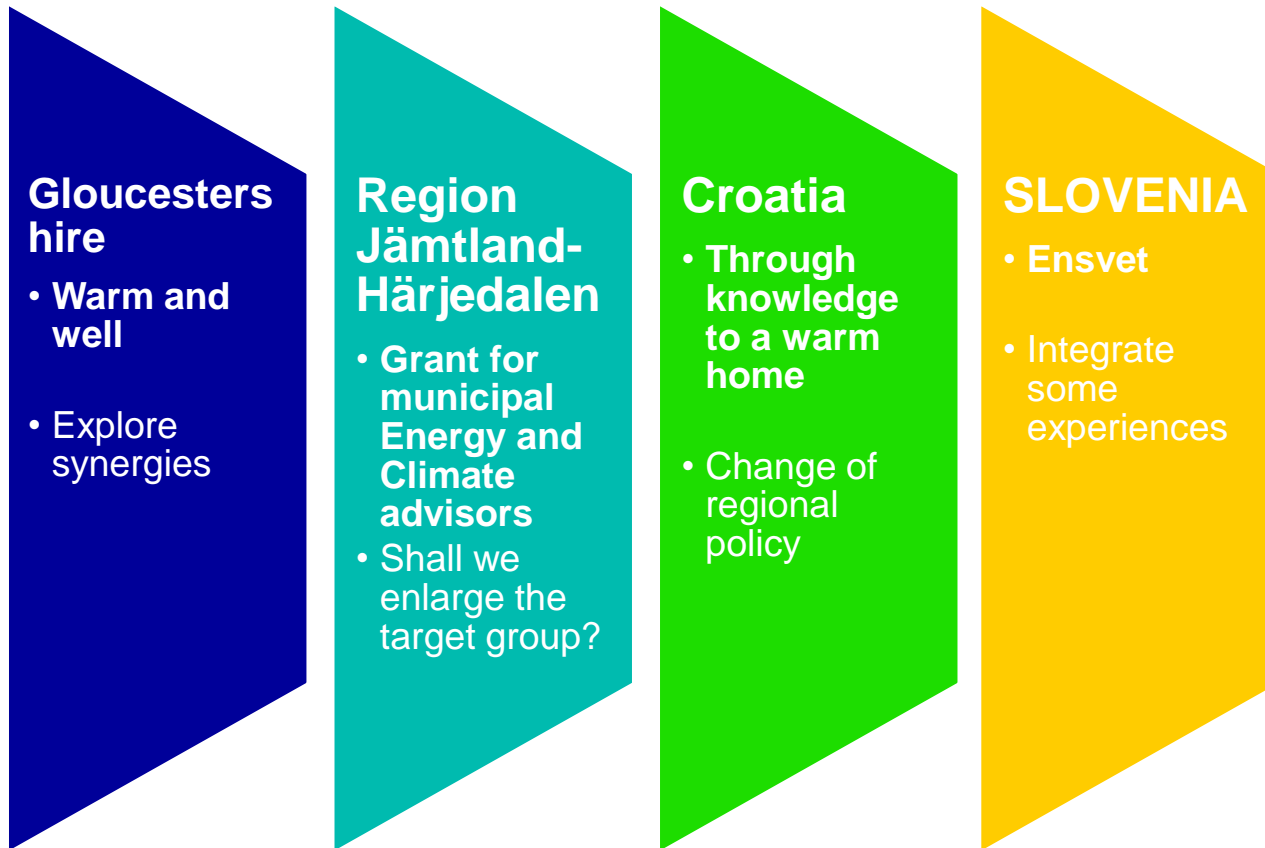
Gloucestershire

- Warm and well

- Explore synergies

Region Jämtland-Härjedalen

- Grant for municipal Energy and Climate advisors
- Shall we enlarge the target group?

Croatia

- Through knowledge to a warm home

- Change of regional policy

SLOVENIA

- Ensvet

- Integrate some experiences